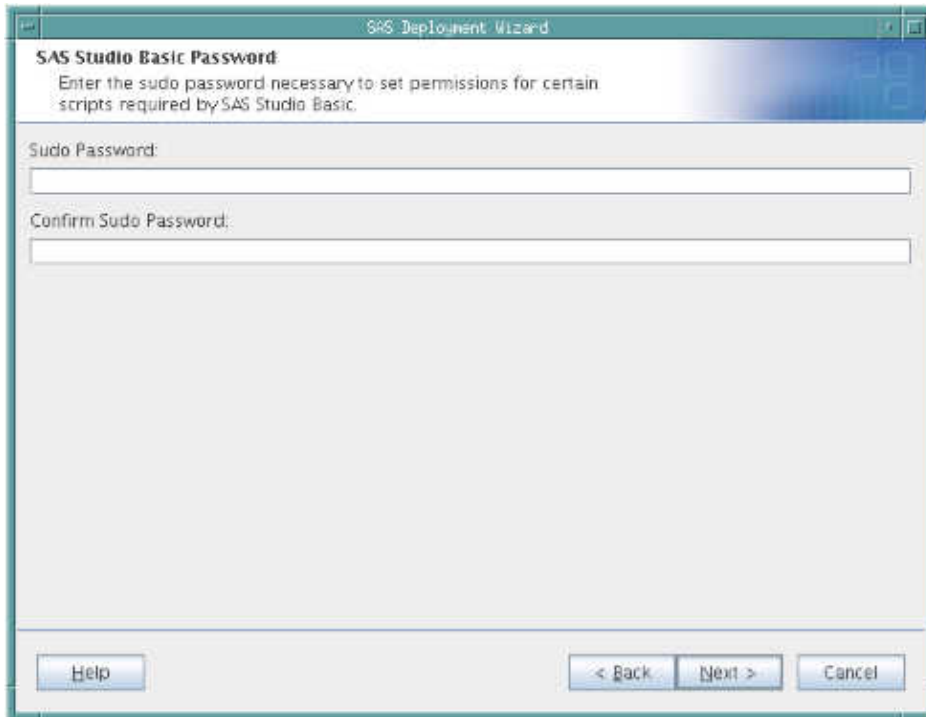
SAS Deployment Wizard

SAS Studio Basic Password

Enter the sudo password necessary to set permissions for certain scripts required by SAS Studio Basic.

Sudo Password:

Confirm Sudo Password:

Help

< Back

Next >

Cancel